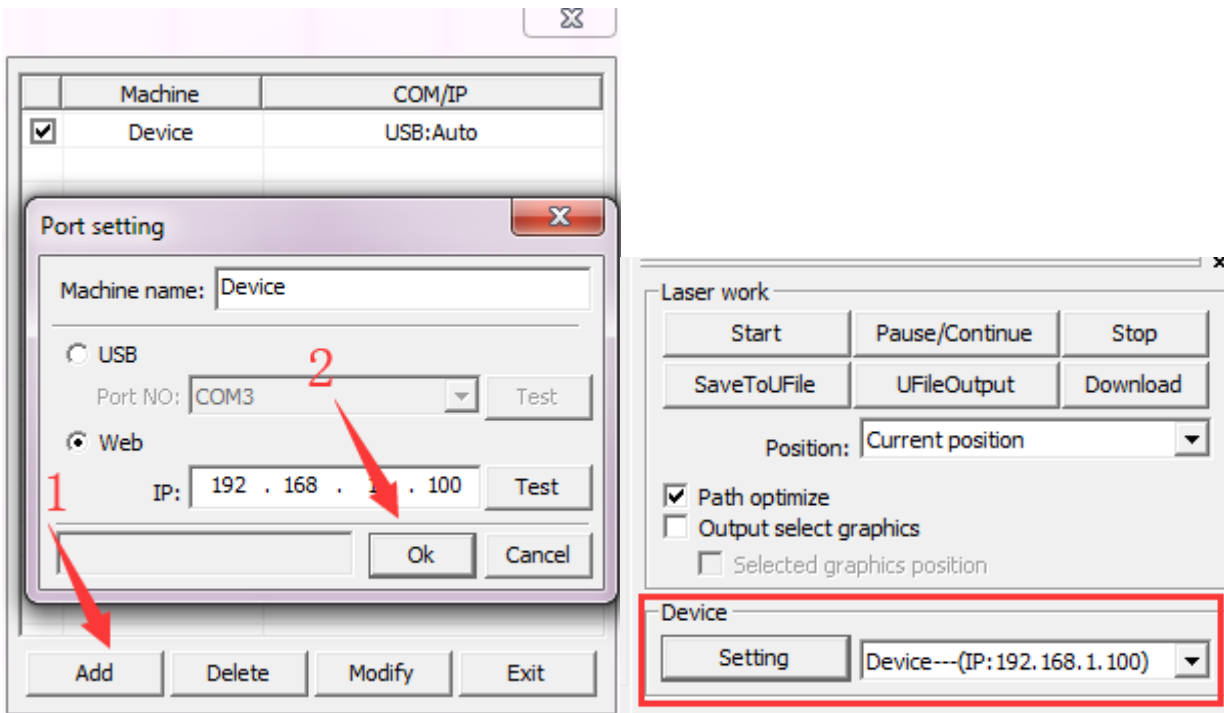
| | Machine | COM/IP |
|---|---|---|
| ☑ | Device | USB:Auto |

Port setting

Machine name: Device

USB
Port NO: COM3 Test

Web
IP: 192 . 168 . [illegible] . 100 Test

2

1

Ok Cancel

Add Delete Modify Exit

Laser work

Start Pause/Continue Stop

SaveToUFile UFileOutput Download

Position: Current position

Path optimize

Output select graphics

Selected graphics position

Device

Setting Device---(IP:192.168.1.100)